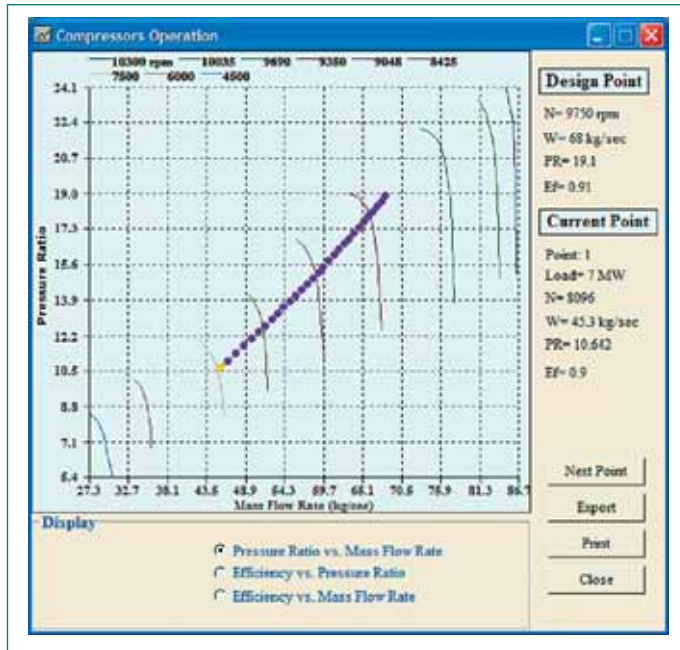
Compressors Operation

10300 rpm 10035 9690 9350 9048 8425 7500 6000 4500

Pressure Ratio

24.1
22.4
20.7
19.0
17.3
15.6
13.9
12.2
10.5
8.8
7.1
5.4

27.3 32.7 38.1 43.5 48.9 54.3 59.7 65.1 70.5 75.9 81.3 86.7

Mass Flow Rate (kg/sec)

Design Point

N= 9750 rpm

W= 68 kg/sec

PR= 19.1

Ef= 0.91

Current Point

Point: 1

Load= 7 MW

N= 8096

W= 45.3 kg/sec

PR= 10.642

Ef= 0.9

Next Point

Export

Print

Close

Display

Pressure Ratio vs. Mass Flow Rate

Efficiency vs. Pressure Ratio

Efficiency vs. Mass Flow Rate